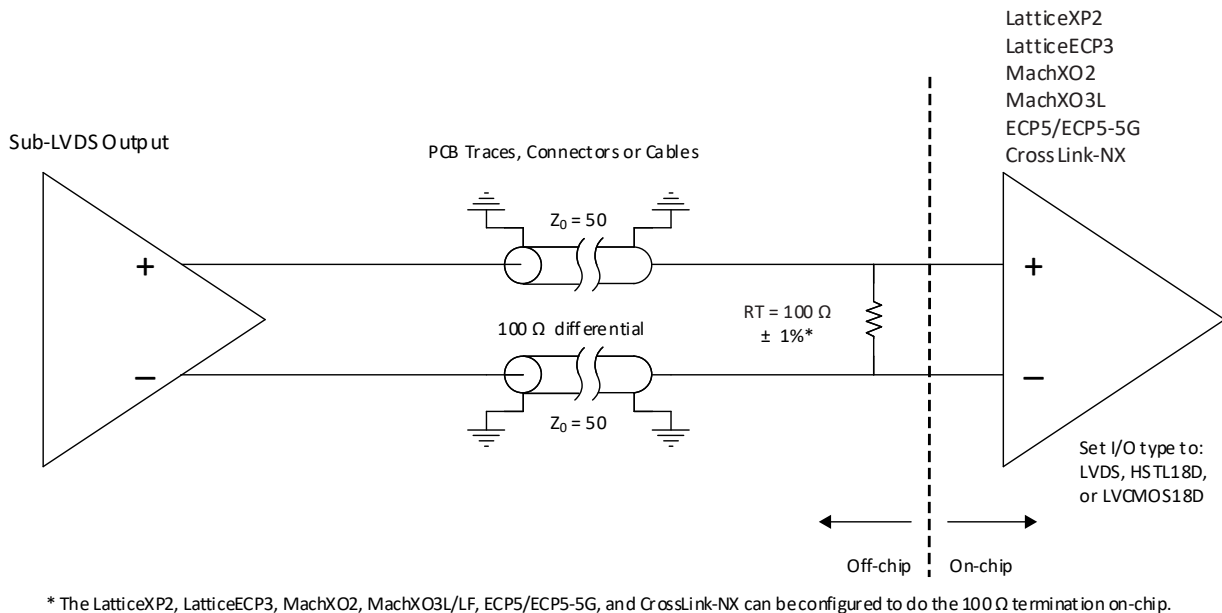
LatticeXP2
LatticeECP3
MachXO2
MachXO3L
ECP5/ECP5-5G
CrossLink-NX

Sub-LVDS Output

PCB Traces, Connectors or Cables

$Z_0 = 50$

+

100 Ω differential

RT = 100 Ω
± 1%*

–

$Z_0 = 50$

+

–

Set I/O type to:
LVDS, HSTL18D,
or LVCMOS18D

Off-chip

On-chip

* The LatticeXP2, LatticeECP3, MachXO2, MachXO3L/LF, ECP5/ECP5-5G, and CrossLink-NX can be configured to do the 100 Ω termination on-chip.